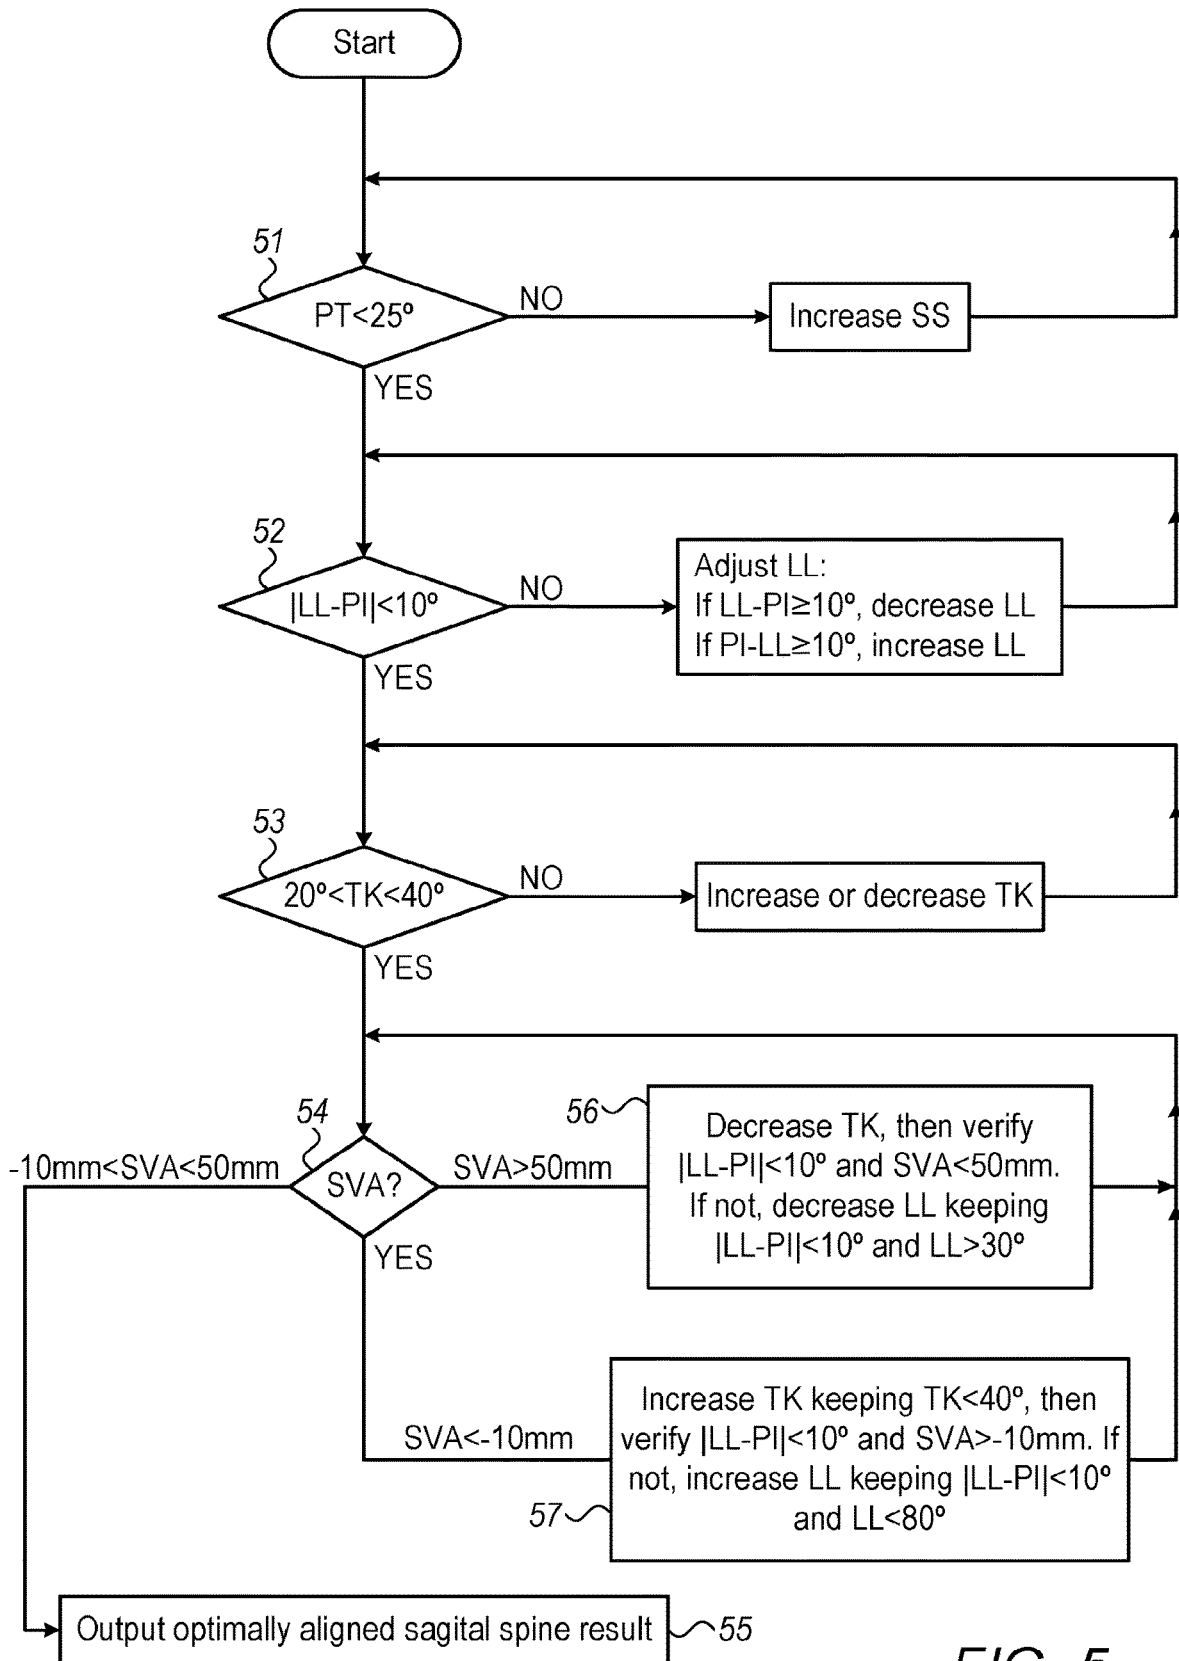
Start

51

PT<25º

NO

Increase SS

YES

52

|LL-PI|<10º

NO

Adjust LL:
If LL-PI≥10º, decrease LL
If PI-LL≥10º, increase LL

YES

53

20º<TK<40º

NO

Increase or decrease TK

YES

54

-10mm<SVA<50mm

SVA?

SVA>50mm

56

Decrease TK, then verify |LL-PI|<10º and SVA<50mm. If not, decrease LL keeping |LL-PI|<10º and LL>30º

YES

SVA<-10mm

Increase TK keeping TK<40º, then verify |LL-PI|<10º and SVA>-10mm. If not, increase LL keeping |LL-PI|<10º and LL<80º

57

Output optimally aligned sagital spine result

55

FIG. 5